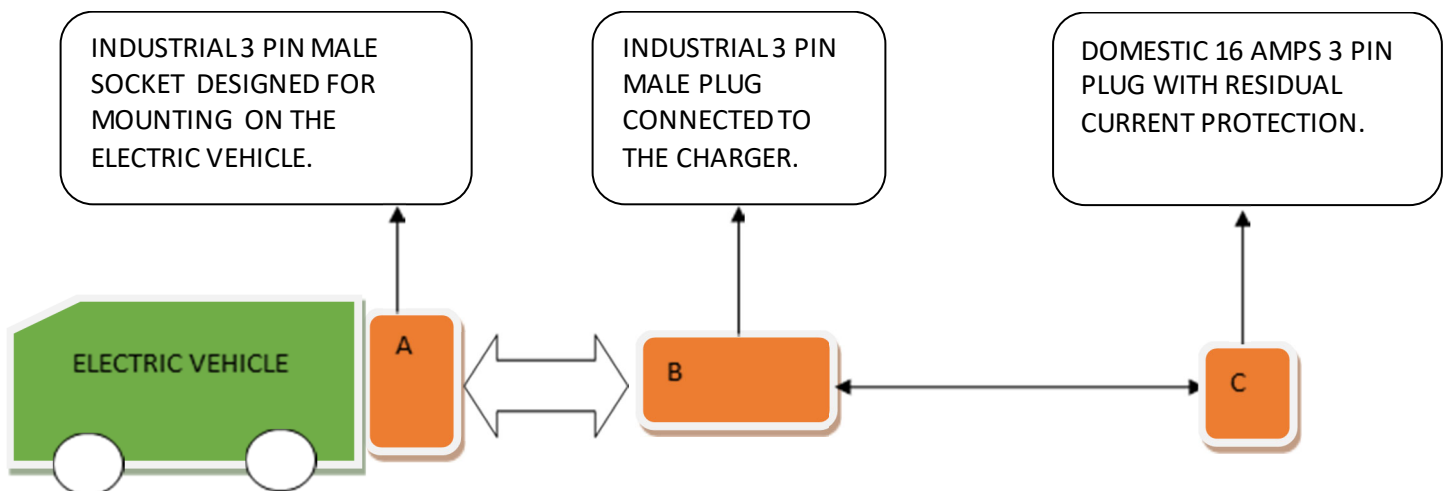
INDUSTRIAL 3 PIN MALE SOCKET DESIGNED FOR MOUNTING ON THE ELECTRIC VEHICLE.

INDUSTRIAL 3 PIN MALE PLUG CONNECTED TO THE CHARGER.

DOMESTIC 16 AMPS 3 PIN PLUG WITH RESIDUAL CURRENT PROTECTION.

ELECTRIC VEHICLE

A

B

C